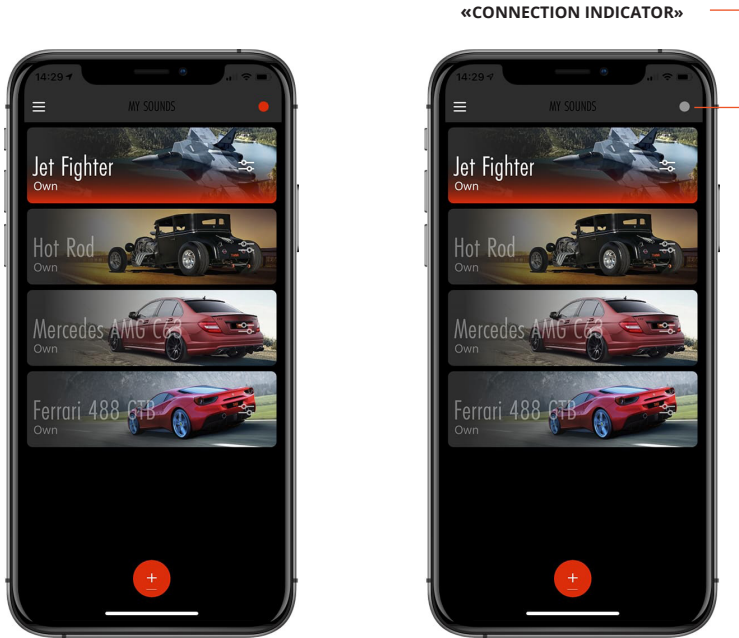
«CONNECTION INDICATOR»

14:29

MY SOUNDS

Jet Fighter
Own

Hot Rod
Own

Mercedes AMG C63
Own

Ferrari 488 GTB
Own

+

14:29

MY SOUNDS

Jet Fighter
Own

Hot Rod
Own

Mercedes AMG C63
Own

Ferrari 488 GTB
Own

+